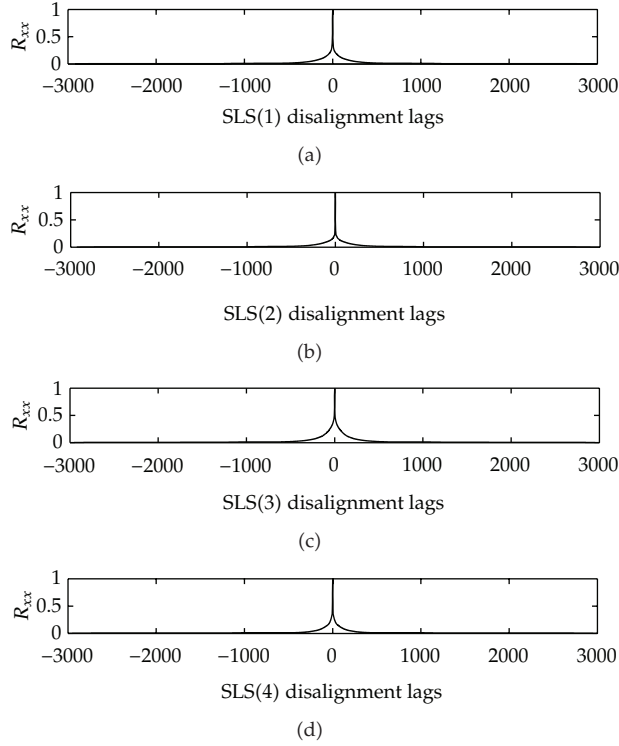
$R_{xx}$
1
0.5
0
−3000 −2000 −1000 0 1000 2000 3000
SLS(1) disalignment lags
(a)

$R_{xx}$
1
0.5
0
−3000 −2000 −1000 0 1000 2000 3000
SLS(2) disalignment lags
(b)

$R_{xx}$
1
0.5
0
−3000 −2000 −1000 0 1000 2000 3000
SLS(3) disalignment lags
(c)

$R_{xx}$
1
0.5
0
−3000 −2000 −1000 0 1000 2000 3000
SLS(4) disalignment lags
(d)